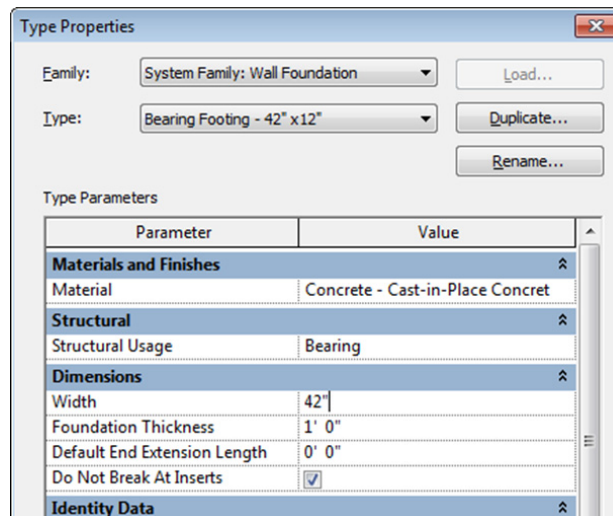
Type Properties

Family: System Family: Wall Foundation

Load...

Type: Bearing Footing - 42" x12"

Duplicate...

Rename...

Type Parameters

| Parameter | Value |
|---|---|
| **Materials and Finishes** | |
| Material | Concrete - Cast-in-Place Concret |
| **Structural** | |
| Structural Usage | Bearing |
| **Dimensions** | |
| Width | 42" |
| Foundation Thickness | 1' 0" |
| Default End Extension Length | 0' 0" |
| Do Not Break At Inserts | ☑ |
| **Identity Data** | |